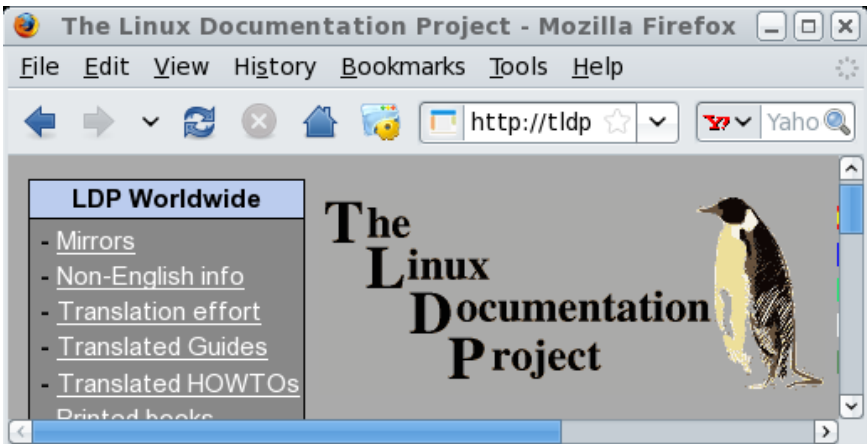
The Linux Documentation Project - Mozilla Firefox

File Edit View History Bookmarks Tools Help

http://tldp

Yaho

LDP Worldwide

- Mirrors
- Non-English info
- Translation effort
- Translated Guides
- Translated HOWTOs
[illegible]

The Linux Documentation Project